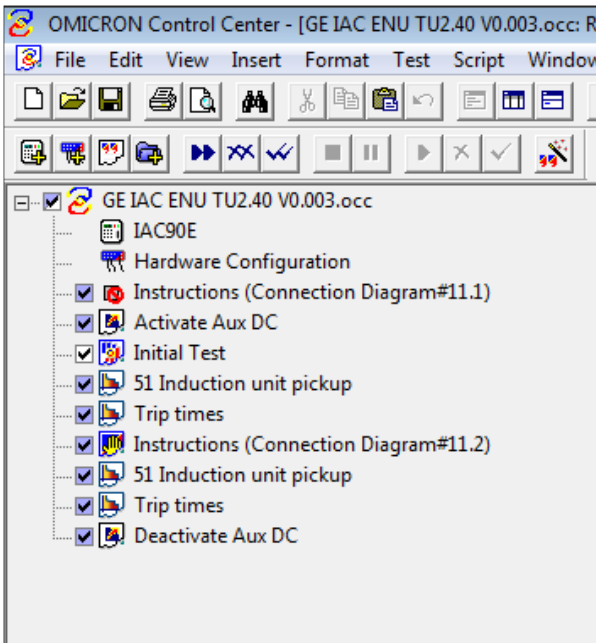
OMICRON Control Center - [GE IAC ENU TU2.40 V0.003.occ: R

File Edit View Insert Format Test Script Window

GE IAC ENU TU2.40 V0.003.occ
IAC90E
Hardware Configuration
Instructions (Connection Diagram#11.1)
Activate Aux DC
Initial Test
51 Induction unit pickup
Trip times
Instructions (Connection Diagram#11.2)
51 Induction unit pickup
Trip times
Deactivate Aux DC